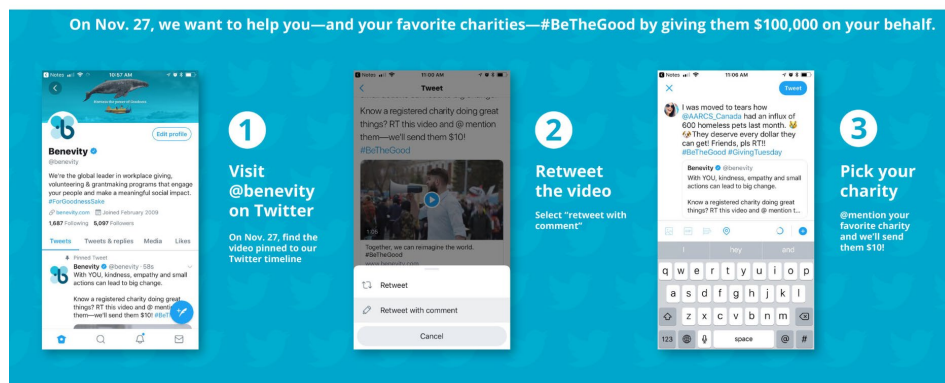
On Nov. 27, we want to help you—and your favorite charities—#BeTheGood by giving them $100,000 on your behalf.

Notes 10:57 AM

Edit profile

Benevity
@benevity

We're the global leader in workplace giving, volunteering & grantmaking programs that engage your people and make a meaningful social impact. #ForGoodnessSake

benevity.com Joined February 2009

1,687 Following 5,097 Followers

Tweets Tweets & replies Media Likes

Pinned Tweet

Benevity @benevity · 58s
With YOU, kindness, empathy and small actions can lead to big change.

Know a registered charity doing great things? RT this video and @ mention them—we'll send them $10! #BeTheGood

1

Visit @benevity on Twitter

On Nov. 27, find the video pinned to our Twitter timeline

Notes 11:00 AM

Tweet

Know a registered charity doing great things? RT this video and @ mention them—we'll send them $10! #BeTheGood

Together, we can reimagine the world.
www.benevity.com

Retweet

Retweet with comment

Cancel

2

Retweet the video

Select "retweet with comment"

Notes 11:06 AM

Tweet

I was moved to tears how @AARCS_Canada had an influx of 600 homeless pets last month. They deserve every dollar they can get! Friends, pls RT!! #BeTheGood #GivingTuesday

Benevity @benevity
With YOU, kindness, empathy and small actions can lead to big change.

Know a registered charity doing great things? RT this video and @ mention t...

I hey and

q w e r t y u i o p
a s d f g h j k l
z x c v b n m
123 space @ #

3

Pick your charity

@mention your favorite charity and we'll send them $10!